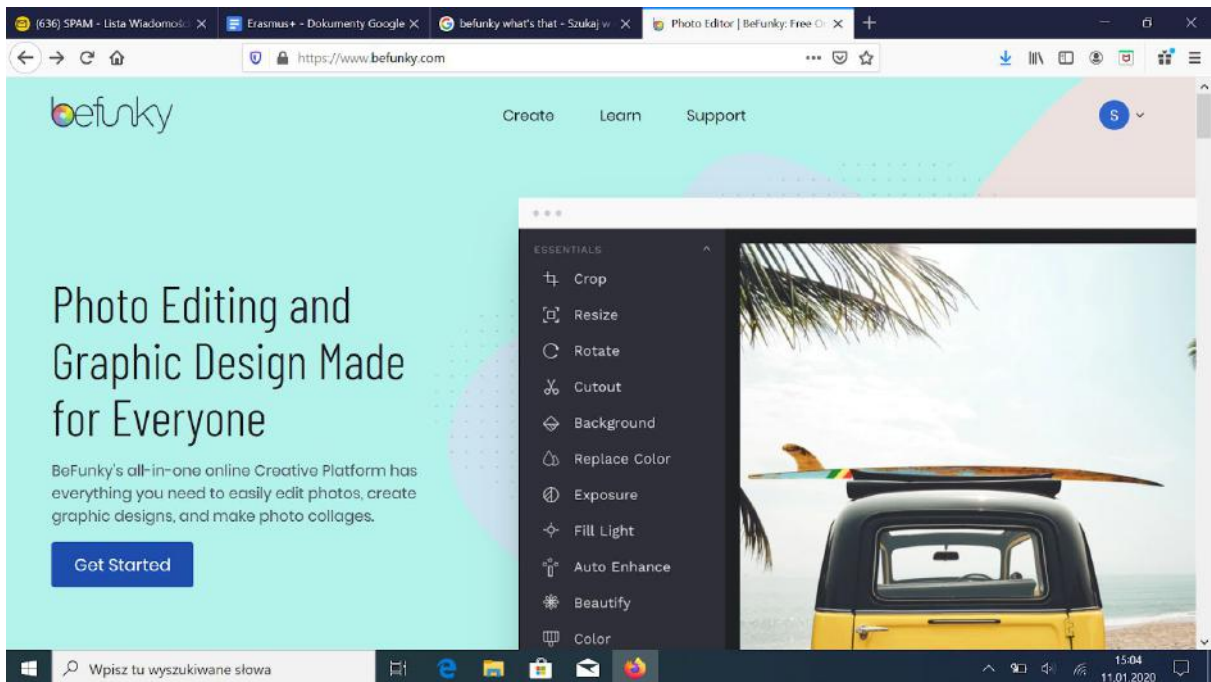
(636) SPAM - Lista Wiadomości ×
Erasmus+ - Dokumenty Google ×
befunky what's that - Szukaj w ×
Photo Editor | BeFunky: Free O ×
+

https://www.befunky.com

befunky

Create Learn Support

S

ESSENTIALS
Crop
Resize
Rotate
Cutout
Background
Replace Color
Exposure
Fill Light
Auto Enhance
Beautify
Color

Photo Editing and Graphic Design Made for Everyone

BeFunky's all-in-one online Creative Platform has everything you need to easily edit photos, create graphic designs, and make photo collages.

Get Started

Wpisz tu wyszukiwane słowa

15:04
11.01.2020